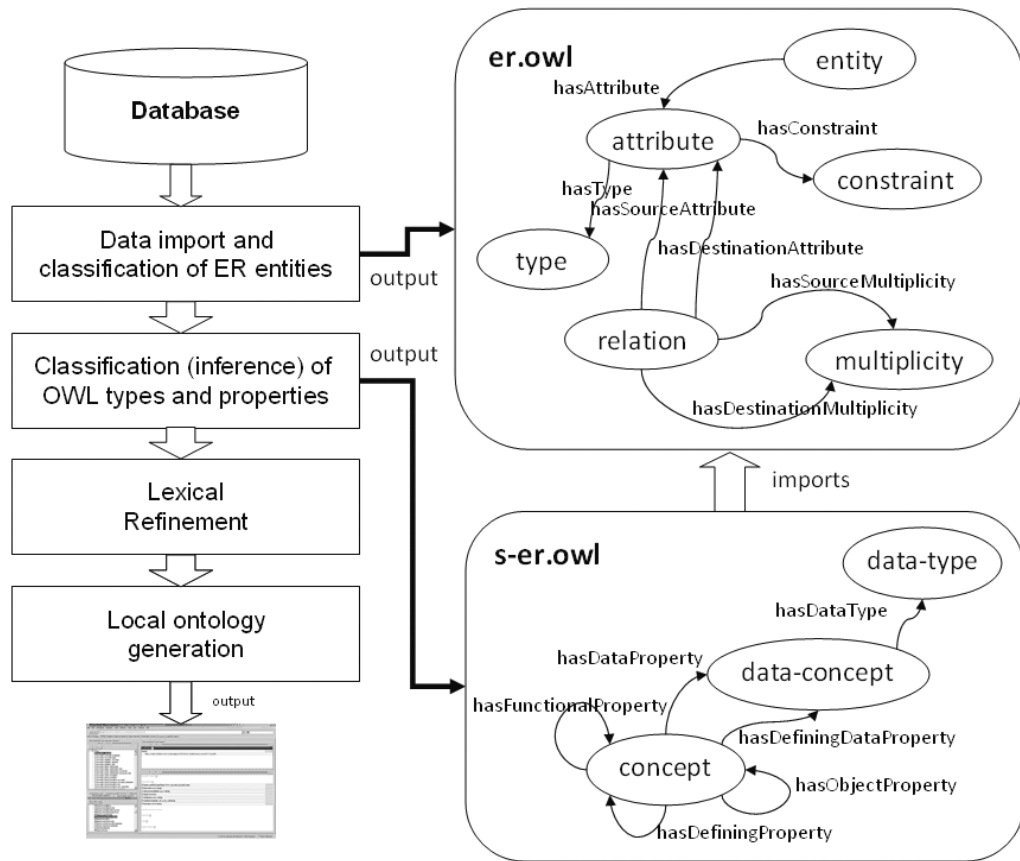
Database

Data import and classification of ER entities

output

Classification (inference) of OWL types and properties

output

Lexical Refinement

Local ontology generation

output

er.owl

entity

hasAttribute

attribute

hasConstraint

constraint

hasType

hasSourceAttribute

type

hasDestinationAttribute

hasSourceMultiplicity

relation

multiplicity

hasDestinationMultiplicity

imports

s-er.owl

data-type

hasDataType

hasDataProperty

data-concept

hasFunctionalProperty

hasDefiningDataProperty

concept

hasObjectProperty

hasDefiningProperty